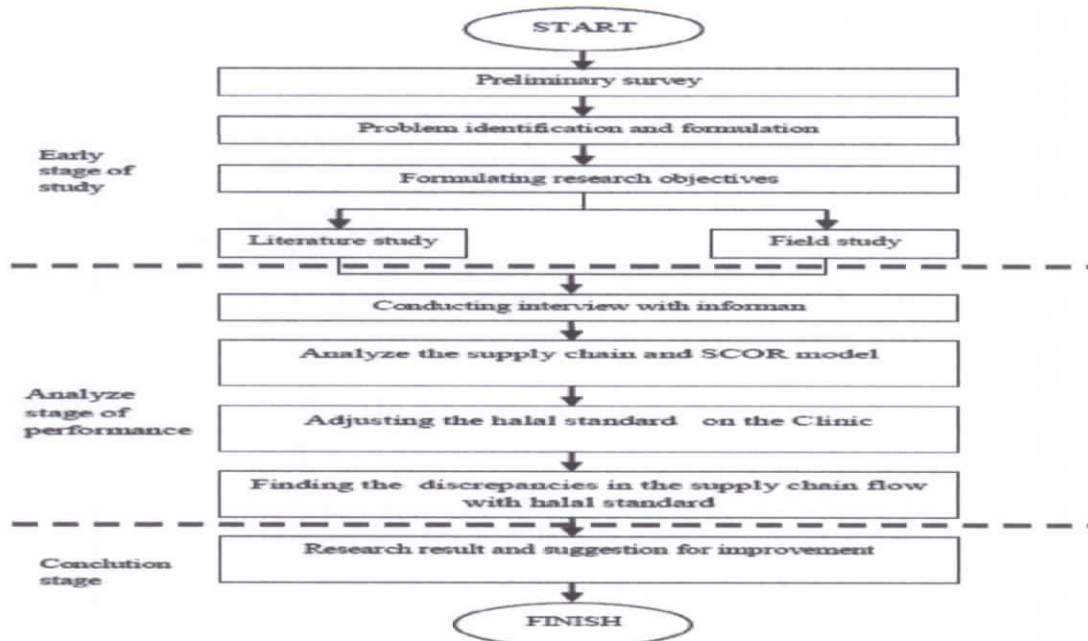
START

Preliminary survey

Problem identification and formulation

Early stage of study

Formulating research objectives

Literature study

Field study

Conducting interview with informan

Analyze the supply chain and SCOR model

Analyze stage of performance

Adjusting the halal standard on the Clinic

Finding the discrepancies in the supply chain flow with halal standard

Conclution stage

Research result and suggestion for improvement

FINISH